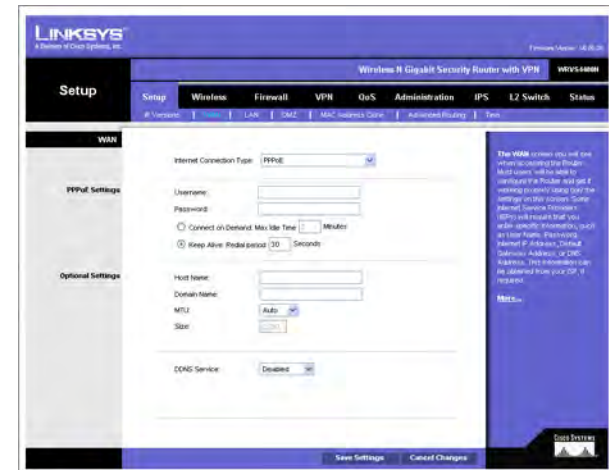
LINKSYS®
A Division of Cisco Systems, Inc.

Firmware Version: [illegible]

Wireless-N Gigabit Security Router with VPN WRVS4400N

Setup

Setup | Wireless | Firewall | VPN | QoS | Administration | IPS | L2 Switch | Status

IP Version | WAN | LAN | DMZ | MAC Address Clone | Advanced Routing | Time

WAN

Internet Connection Type: PPPoE

PPPoE Settings

Username:

Password:

Connect on Demand: Max Idle Time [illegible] Minutes

Keep Alive: Redial period 30 Seconds

Optional Settings

Host Name:

Domain Name:

MTU: Auto

Size: 1492

DDNS Service: Disabled

The WAN screen you will see when accessing the Router. Most users will be able to configure the Router and get it working properly using just the settings on this screen. Some Internet Service Providers (ISPs) will require that you enter specific information, such as User Name, Password, Internet IP Address, Default Gateway Address, or DNS Address. This information can be obtained from your ISP, if required.

More...

Save Settings Cancel Changes

CISCO SYSTEMS